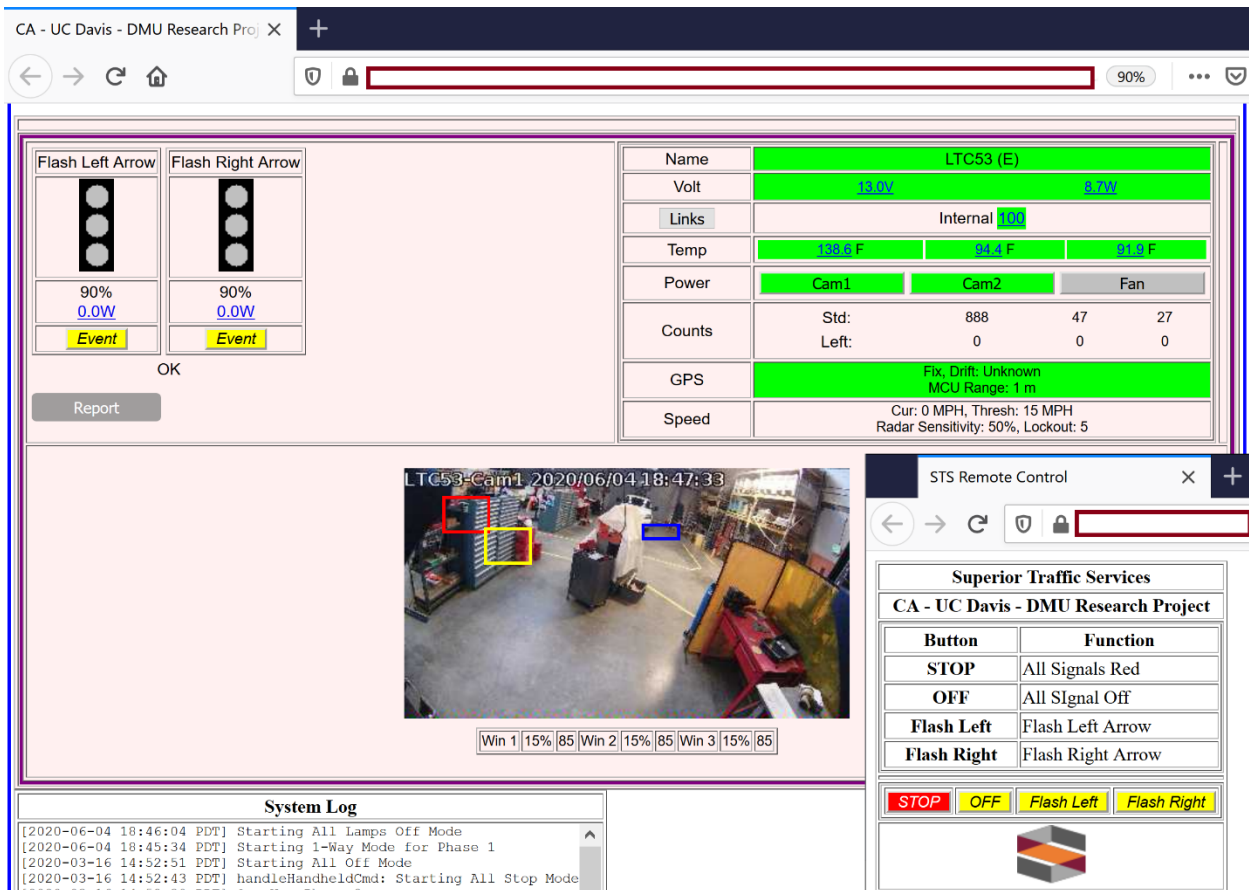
CA - UC Davis - DMU Research Proj ✕ +

90%

| Flash Left Arrow | Flash Right Arrow |
|---|---|
| 90% 0.0W | 90% 0.0W |
| Event | Event |

OK

Report

| Name | LTC53 (E) | | |
|---|---|---|---|
| Volt | 13.0V | 8.7W | |
| Links | Internal 100 | | |
| Temp | 138.6 F | 94.4 F | 91.9 F |
| Power | Cam1 | Cam2 | Fan |
| Counts | Std: 888 | 47 | 27 |
| | Left: 0 | 0 | 0 |
| GPS | Fix, Drift: Unknown MCU Range: 1 m | | |
| Speed | Cur: 0 MPH, Thresh: 15 MPH Radar Sensitivity: 50%, Lockout: 5 | | |

LTC53-Cam1 2020/06/04 18:47:33

| Win 1 | 15% | 85 | Win 2 | 15% | 85 | Win 3 | 15% | 85 |
|---|---|---|---|---|---|---|---|---|

STS Remote Control ✕ +

Superior Traffic Services
CA - UC Davis - DMU Research Project

| Button | Function |
|---|---|
| STOP | All Signals Red |
| OFF | All SIgnal Off |
| Flash Left | Flash Left Arrow |
| Flash Right | Flash Right Arrow |

STOP OFF Flash Left Flash Right

System Log
[2020-06-04 18:46:04 PDT] Starting All Lamps Off Mode
[2020-06-04 18:45:34 PDT] Starting 1-Way Mode for Phase 1
[2020-03-16 14:52:51 PDT] Starting All Off Mode
[2020-03-16 14:52:43 PDT] handleHandheldCmd: Starting All Stop Mode
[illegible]